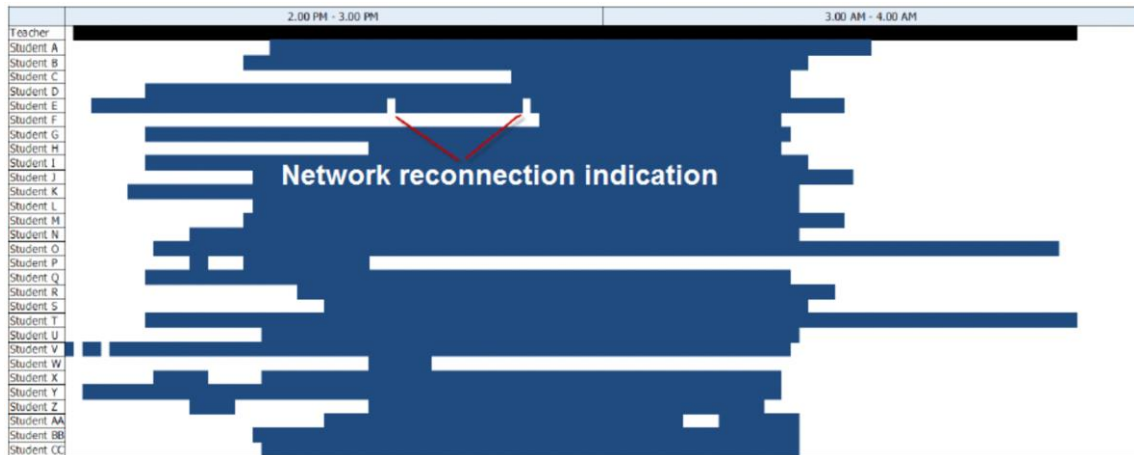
| | 2.00 PM - 3.00 PM | 3.00 AM - 4.00 AM |
|---|---|---|
| Teacher | | |
| Student A | | |
| Student B | | |
| Student C | | |
| Student D | | |
| Student E | | |
| Student F | | |
| Student G | | |
| Student H | | |
| Student I | | |
| Student J | | |
| Student K | | |
| Student L | | |
| Student M | | |
| Student N | | |
| Student O | | |
| Student P | | |
| Student Q | | |
| Student R | | |
| Student S | | |
| Student T | | |
| Student U | | |
| Student V | | |
| Student W | | |
| Student X | | |
| Student Y | | |
| Student Z | | |
| Student AA | | |
| Student BB | | |
| Student CC | | |

Network reconnection indication